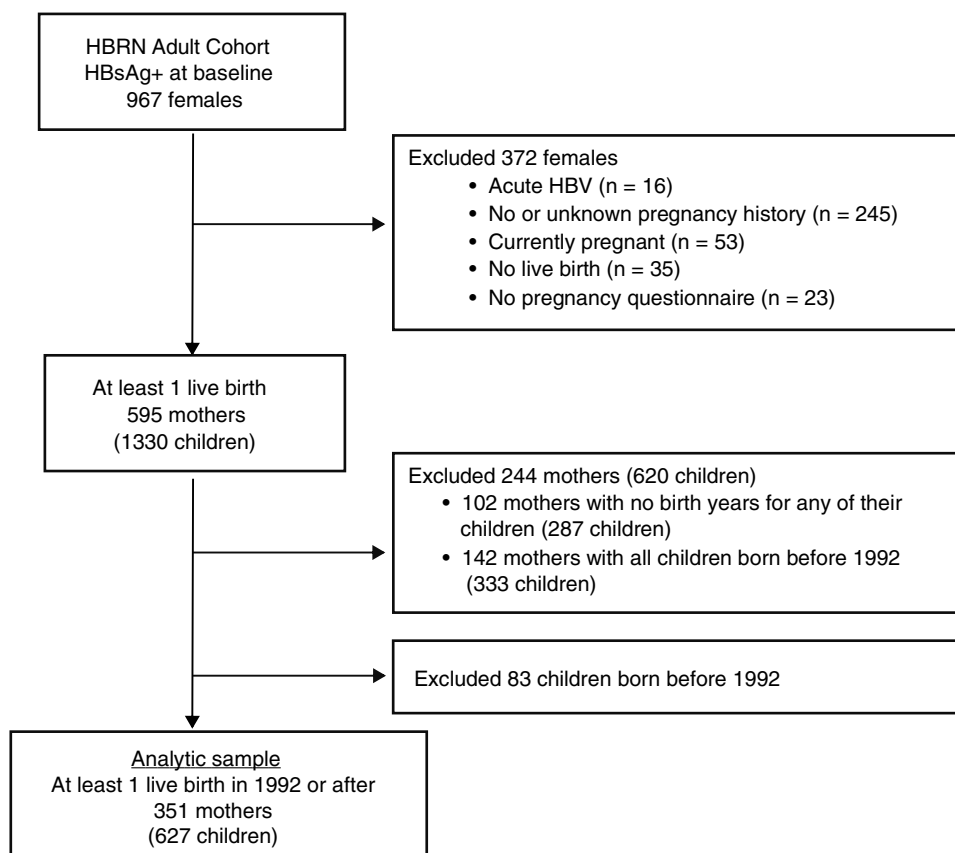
HBRN Adult Cohort
HBsAg+ at baseline
967 females

Excluded 372 females
• Acute HBV (n = 16)
• No or unknown pregnancy history (n = 245)
• Currently pregnant (n = 53)
• No live birth (n = 35)
• No pregnancy questionnaire (n = 23)

At least 1 live birth
595 mothers
(1330 children)

Excluded 244 mothers (620 children)
• 102 mothers with no birth years for any of their children (287 children)
• 142 mothers with all children born before 1992 (333 children)

Excluded 83 children born before 1992

Analytic sample
At least 1 live birth in 1992 or after
351 mothers
(627 children)